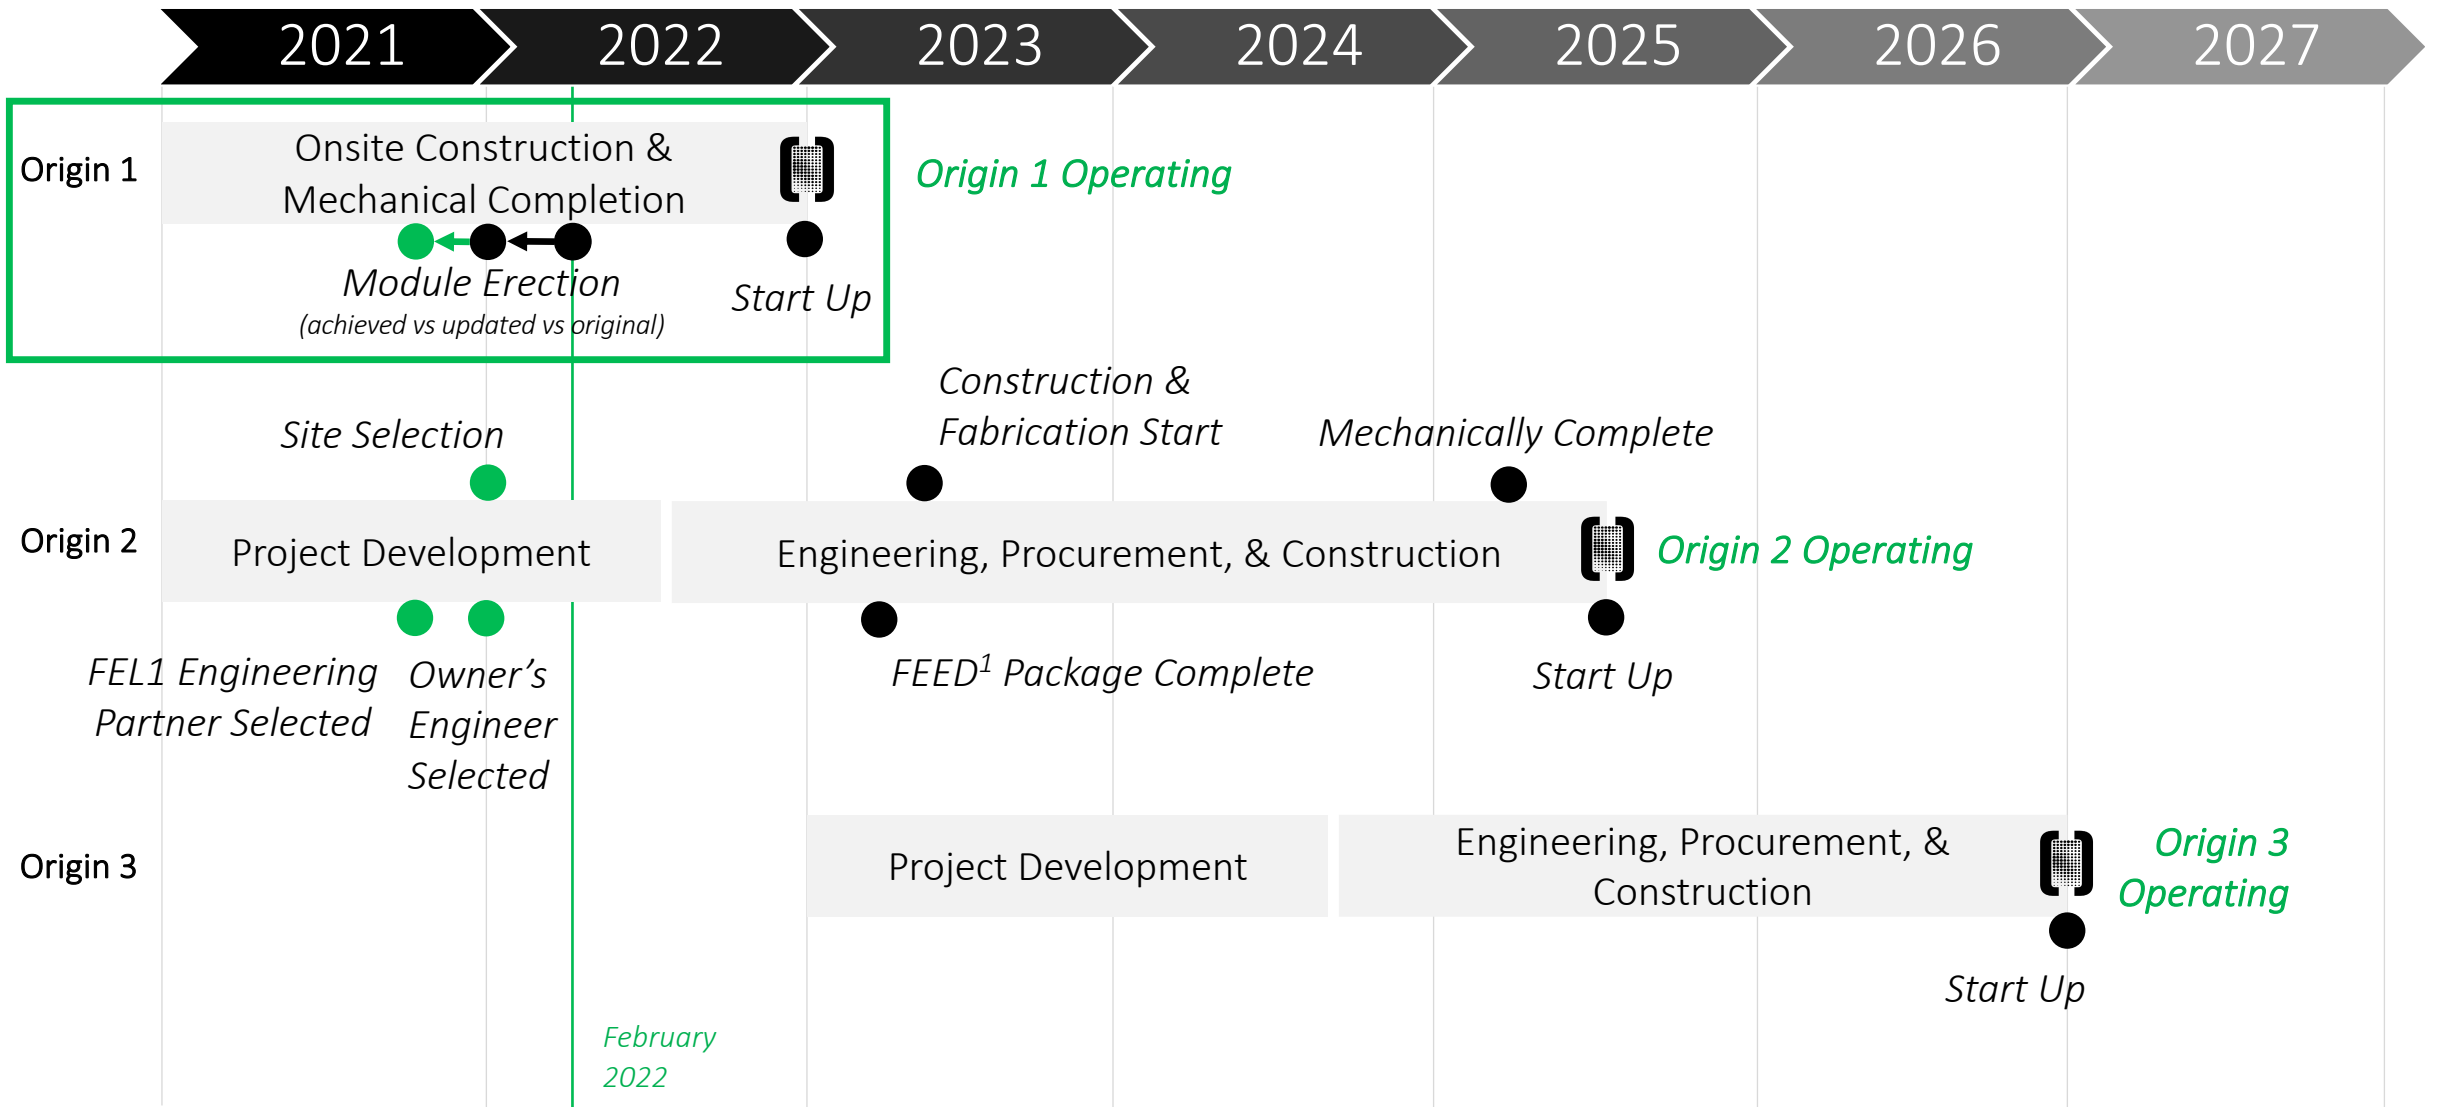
2021 2022 2023 2024 2025 2026 2027

Origin 1

Onsite Construction & Mechanical Completion

Origin 1 Operating

Module Erection
(achieved vs updated vs original)

Start Up

Construction & Fabrication Start

Site Selection

Mechanically Complete

Origin 2

Project Development

Engineering, Procurement, & Construction

Origin 2 Operating

FEL1 Engineering Partner Selected

Owner’s Engineer Selected

FEED$^{1}$ Package Complete

Start Up

Origin 3

Project Development

Engineering, Procurement, & Construction

Origin 3 Operating

Start Up

February 2022